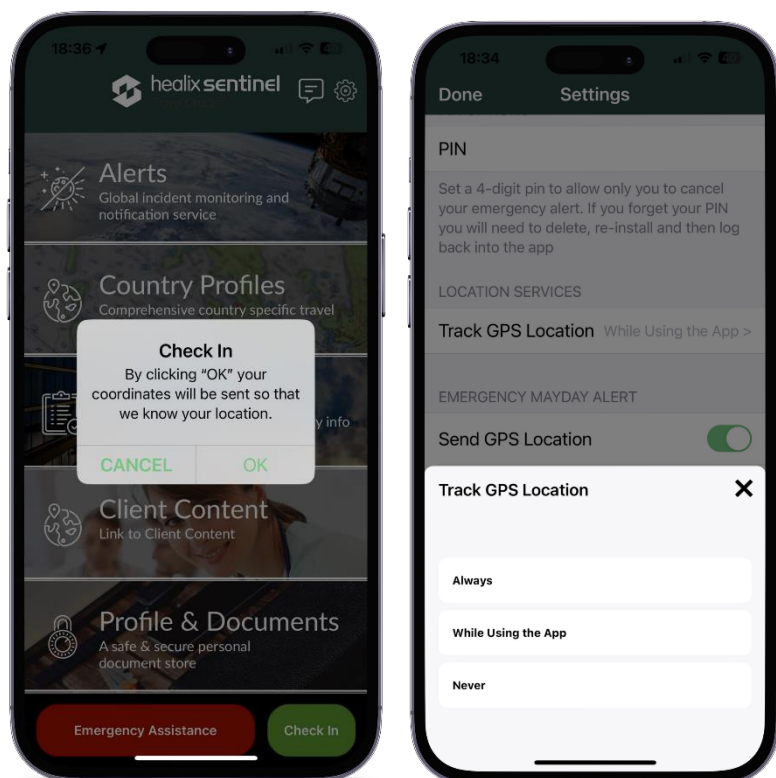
18:36

healix sentinel

Alerts
Global incident monitoring and notification service

Country Profiles
Comprehensive country specific travel

Check In
By clicking "OK" your coordinates will be sent so that we know your location.

CANCEL OK

y info

Client Content
Link to Client Content

Profile & Documents
A safe & secure personal document store

Emergency Assistance

Check In

18:34

Done Settings

PIN

Set a 4-digit pin to allow only you to cancel your emergency alert. If you forget your PIN you will need to delete, re-install and then log back into the app

LOCATION SERVICES

Track GPS Location While Using the App >

EMERGENCY MAYDAY ALERT

Send GPS Location

Track GPS Location ✕

Always

While Using the App

Never